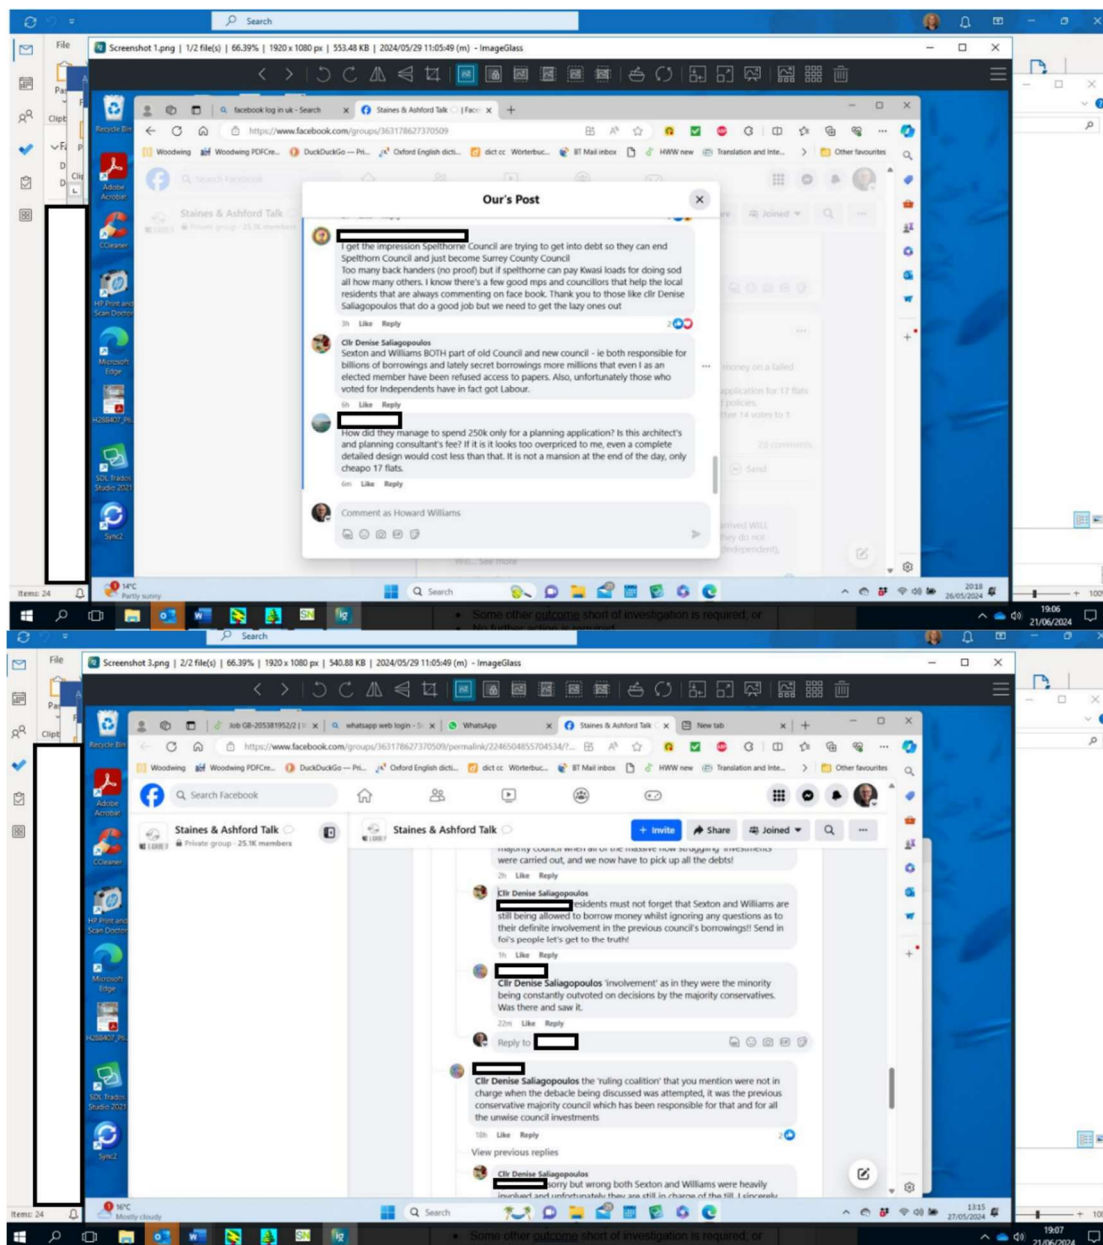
Search

File

Screenshot 1.png | 1/2 file(s) | 66.39% | 1920 x 1080 px | 553.48 KB | 2024/05/29 11:05:49 (m) - ImageGlass

facebook log in uk - Search
Staines & Ashford Talk | Face

https://www.facebook.com/groups/363178627370509

Woodwing  Woodwing PDFCre...  DuckDuckGo — Pri...  Oxford English dicti...  dict cc Wörterbuc...  BT Mail inbox  HWW new  Translation and Inte...  Other favourites

Search Facebook

Staines & Ashford Talk
Private group · 25.1K members

Joined

Our's Post

I get the impression Spelthorne Council are trying to get into debt so they can end Spelthorn Council and just become Surrey County Council
Too many back handers (no proof) but if spelthorne can pay Kwasi loads for doing sod all how many others. I know there's a few good mps and councillors that help the local residents that are always commenting on face book. Thank you to those like cllr Denise Saliagopoulos that do a good job but we need to get the lazy ones out

3h Like Reply 2

Cllr Denise Saliagopoulos
Sexton and Williams BOTH part of old Council and new council - ie both responsible for billions of borrowings and lately secret borrowings more millions that even I as an elected member have been refused access to papers. Also, unfortunately those who voted for Independents have in fact got Labour.

6h Like Reply

How did they manage to spend 250k only for a planning application? Is this architect's and planning consultant's fee? If it is it looks too overpriced to me, even a complete detailed design would cost less than that. It is not a mansion at the end of the day, only cheapo 17 flats.

6m Like Reply

Comment as Howard Williams

Items: 24

14°C
Partly sunny

Search

20:18
26/05/2024

Some other outcome short of investigation is required; or

19:06
21/06/2024

Search

File

Screenshot 3.png | 2/2 file(s) | 66.39% | 1920 x 1080 px | 540.88 KB | 2024/05/29 11:05:49 (m) - ImageGlass

Job GB-205381952/2 |
whatsapp web login - S
WhatsApp
Staines & Ashford Talk
New tab

https://www.facebook.com/groups/363178627370509/permalink/2246504855704534/?...

Woodwing  Woodwing PDFCre...  DuckDuckGo — Pri...  Oxford English dicti...  dict cc Wörterbuc...  BT Mail inbox  HWW new  Translation and Inte...  Other favourites

Search Facebook

Staines & Ashford Talk
Private group · 25.1K members

Staines & Ashford Talk

+ Invite  Share  Joined

majority council when all of the massive now struggling investments were carried out, and we now have to pick up all the debts!

2h Like Reply

Cllr Denise Saliagopoulos
esidents must not forget that Sexton and Williams are still being allowed to borrow money whilst ignoring any questions as to their definite involvement in the previous council's borrowings!! Send in foi's people let's get to the truth!

1h Like Reply

Cllr Denise Saliagopoulos 'involvement' as in they were the minority being constantly outvoted on decisions by the majority conservatives. Was there and saw it.

22m Like Reply

Reply to

Cllr Denise Saliagopoulos the 'ruling coalition' that you mention were not in charge when the debacle being discussed was attempted, it was the previous conservative majority council which has been responsible for that and for all the unwise council investments

18h Like Reply 2

View previous replies

Cllr Denise Saliagopoulos
sorry but wrong both Sexton and Williams were heavily involved and unfortunately they are still in charge of the till. I sincerely

Items: 24

16°C
Mostly cloudy

Search

13:15
27/05/2024

Some other outcome short of investigation is required; or

19:07
21/06/2024